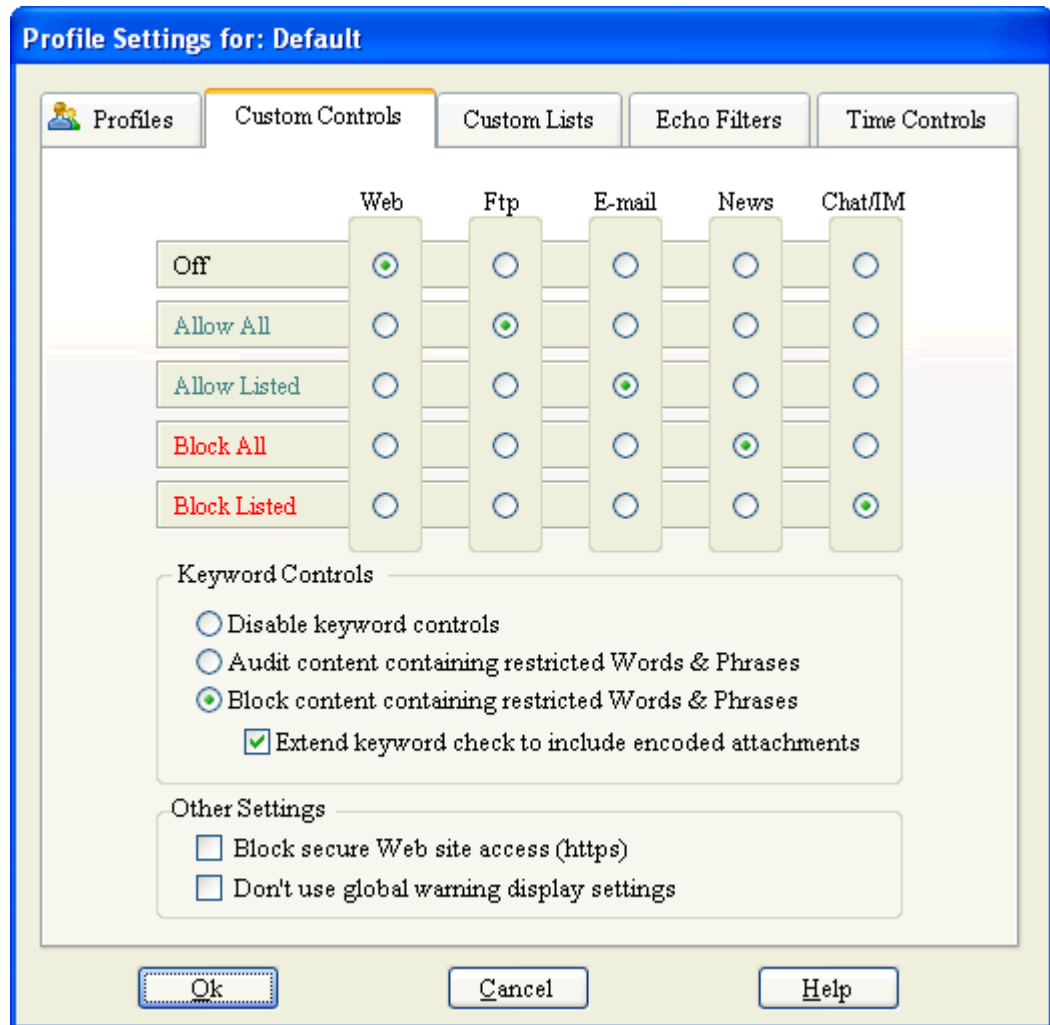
Profile Settings for: Default

Profiles | Custom Controls | Custom Lists | Echo Filters | Time Controls

| | Web | Ftp | E-mail | News | Chat/IM |
|---|---|---|---|---|---|
| Off | ◉ | ○ | ○ | ○ | ○ |
| Allow All | ○ | ◉ | ○ | ○ | ○ |
| Allow Listed | ○ | ○ | ◉ | ○ | ○ |
| Block All | ○ | ○ | ○ | ◉ | ○ |
| Block Listed | ○ | ○ | ○ | ○ | ◉ |

Keyword Controls
Disable keyword controls
Audit content containing restricted Words & Phrases
Block content containing restricted Words & Phrases
Extend keyword check to include encoded attachments

Other Settings
Block secure Web site access (https)
Don't use global warning display settings

Ok
Cancel
Help